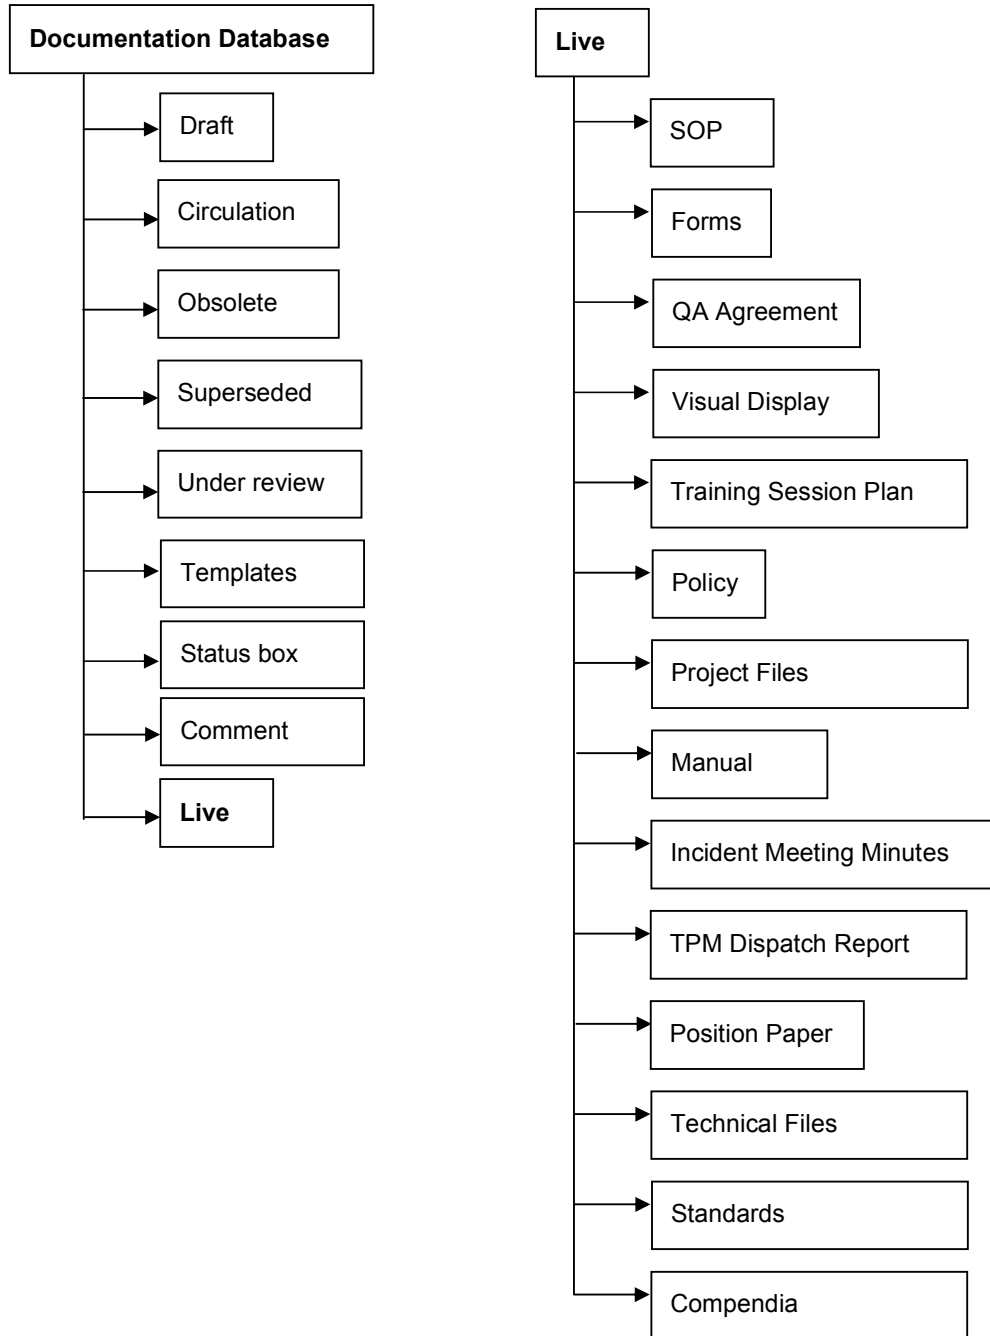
Documentation Database

Draft

Circulation

Obsolete

Superseded

Under review

Templates

Status box

Comment

Live

Live

SOP

Forms

QA Agreement

Visual Display

Training Session Plan

Policy

Project Files

Manual

Incident Meeting Minutes

TPM Dispatch Report

Position Paper

Technical Files

Standards

Compendia